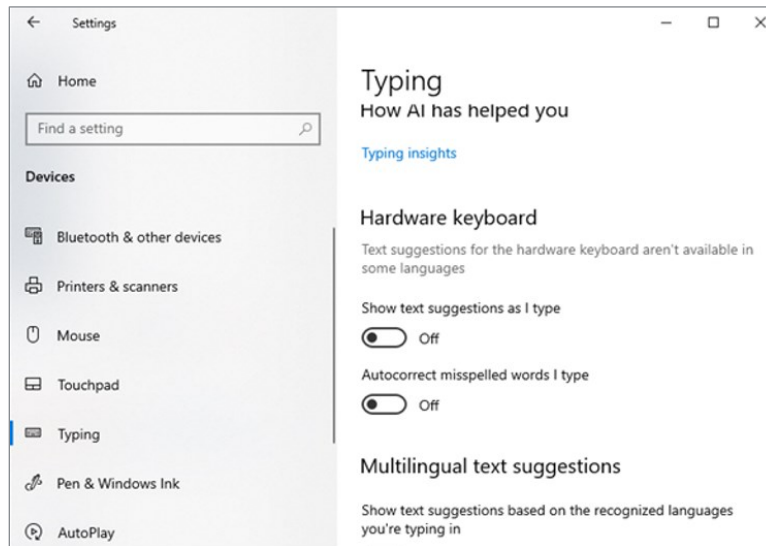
Settings

Home

Find a setting

Devices

Bluetooth & other devices

Printers & scanners

Mouse

Touchpad

Typing

Pen & Windows Ink

AutoPlay

Typing

How AI has helped you

Typing insights

Hardware keyboard

Text suggestions for the hardware keyboard aren't available in some languages

Show text suggestions as I type

Off

Autocorrect misspelled words I type

Off

Multilingual text suggestions

Show text suggestions based on the recognized languages you're typing in